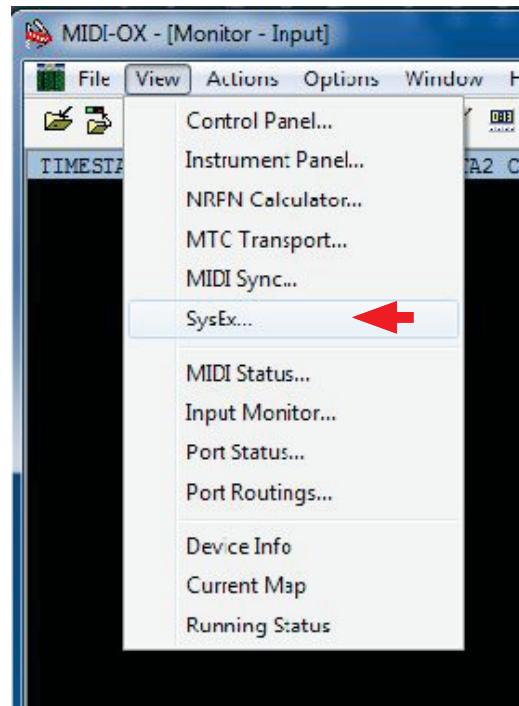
MIDI-OX - [Monitor - Input]

File View Actions Options Window H

TIMESTA TA2 C

Control Panel...
Instrument Panel...
NRPN Calculator...
MTC Transport...
MIDI Sync...
SysEx...
MIDI Status...
Input Monitor...
Port Status...
Port Routings...
Device Info
Current Map
Running Status